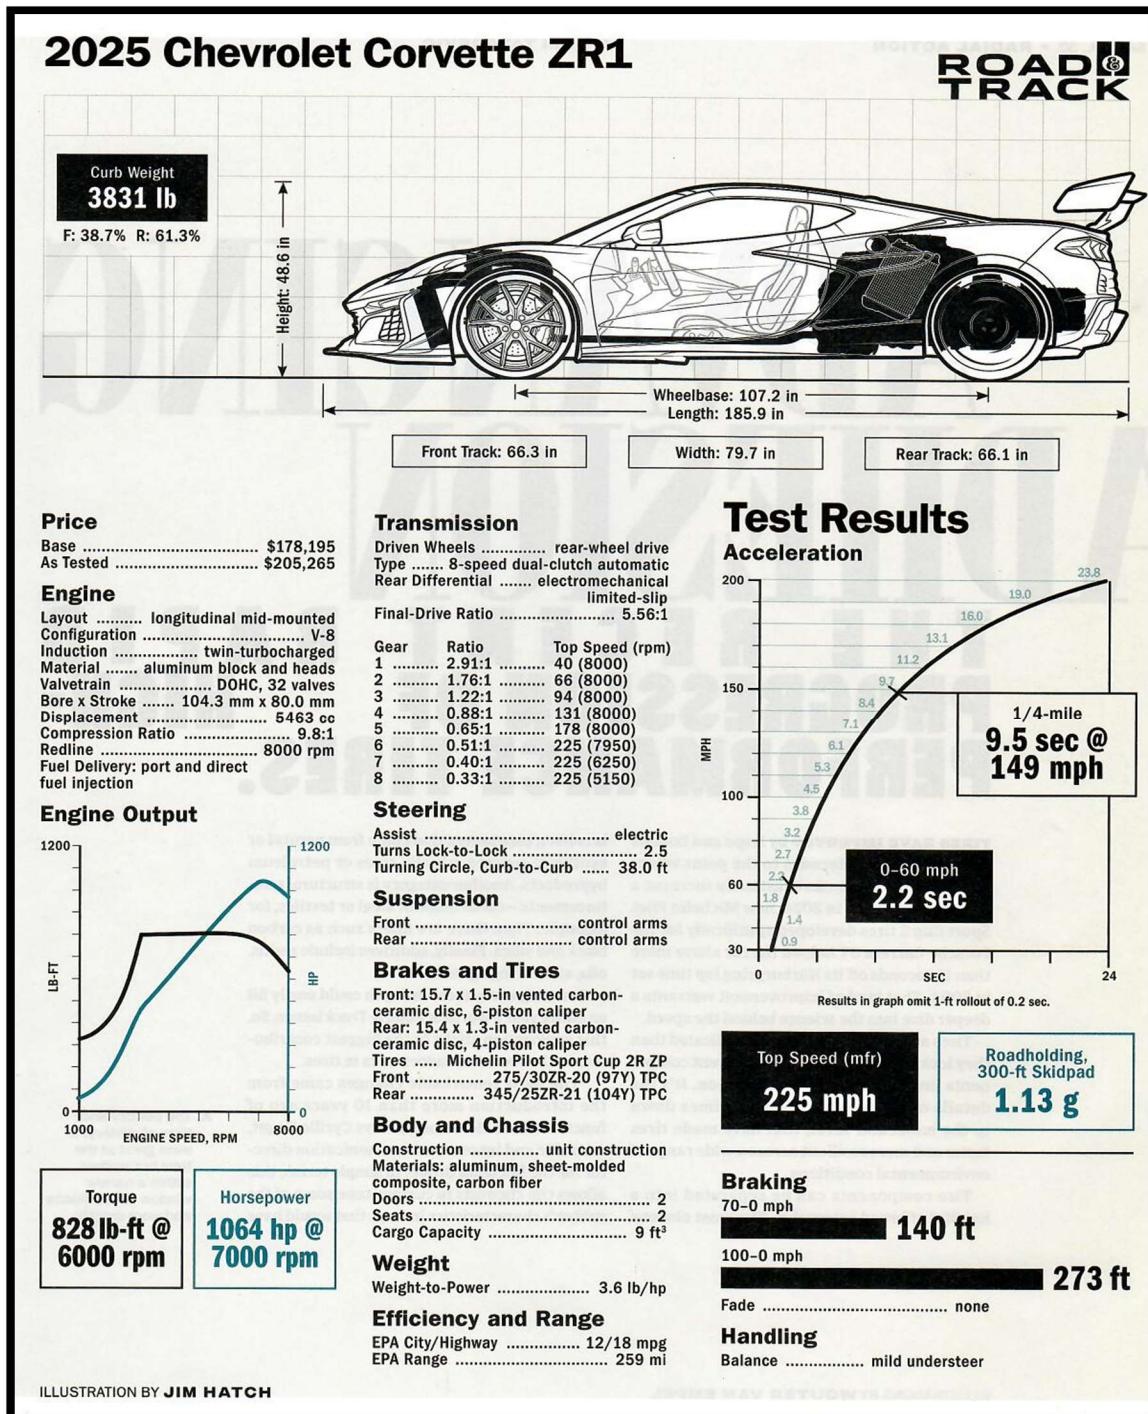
2025 Chevrolet Corvette ZR1

ROAD & TRACK

Curb Weight
3831 lb
F: 38.7% R: 61.3%

Height: 48.6 in

Wheelbase: 107.2 in
Length: 185.9 in

Front Track: 66.3 in
Width: 79.7 in
Rear Track: 66.1 in

Price
Base ................ $178,195
As Tested ................ $205,265

Engine
Layout .......... longitudinal mid-mounted
Configuration .................. V-8
Induction .................. twin-turbocharged
Material ...... aluminum block and heads
Valvetrain .................. DOHC, 32 valves
Bore x Stroke ....... 104.3 mm x 80.0 mm
Displacement .................. 5463 cc
Compression Ratio .................. 9.8:1
Redline .................. 8000 rpm
Fuel Delivery: port and direct fuel injection

Engine Output

1200
LB-FT
0
1000
ENGINE SPEED, RPM
8000
1200
HP
0

Torque
828 lb-ft @ 6000 rpm

Horsepower
1064 hp @ 7000 rpm

Transmission
Driven Wheels ............ rear-wheel drive
Type ....... 8-speed dual-clutch automatic
Rear Differential ....... electromechanical limited-slip
Final-Drive Ratio .................. 5.56:1

| Gear | Ratio | Top Speed (rpm) |
|---|---|---|
| 1 | 2.91:1 | 40 (8000) |
| 2 | 1.76:1 | 66 (8000) |
| 3 | 1.22:1 | 94 (8000) |
| 4 | 0.88:1 | 131 (8000) |
| 5 | 0.65:1 | 178 (8000) |
| 6 | 0.51:1 | 225 (7950) |
| 7 | 0.40:1 | 225 (6250) |
| 8 | 0.33:1 | 225 (5150) |

Steering
Assist .................. electric
Turns Lock-to-Lock .................. 2.5
Turning Circle, Curb-to-Curb .......... 38.0 ft

Suspension
Front .................. control arms
Rear .................. control arms

Brakes and Tires
Front: 15.7 x 1.5-in vented carbon-ceramic disc, 6-piston caliper
Rear: 15.4 x 1.3-in vented carbon-ceramic disc, 4-piston caliper
Tires ...... Michelin Pilot Sport Cup 2R ZP
Front ............ 275/30ZR-20 (97Y) TPC
Rear ............ 345/25ZR-21 (104Y) TPC

Body and Chassis
Construction ............ unit construction
Materials: aluminum, sheet-molded composite, carbon fiber
Doors .................. 2
Seats .................. 2
Cargo Capacity .................. 9 ft³

Weight
Weight-to-Power .................. 3.6 lb/hp

Efficiency and Range
EPA City/Highway .............. 12/18 mpg
EPA Range .................. 259 mi

Test Results
Acceleration

200
150
100
60
30
MPH
0
SEC
24
0.9 1.4 1.8 2.2 2.7 3.2 3.8 4.5 5.3 6.1 7.1 8.4 9.7 11.2 13.1 16.0 19.0 23.8

1/4-mile
9.5 sec @ 149 mph

0–60 mph
2.2 sec

Results in graph omit 1-ft rollout of 0.2 sec.

Top Speed (mfr)
225 mph

Roadholding, 300-ft Skidpad
1.13 g

Braking
70–0 mph
140 ft
100–0 mph
273 ft
Fade .................. none

Handling
Balance .............. mild understeer

ILLUSTRATION BY JIM HATCH